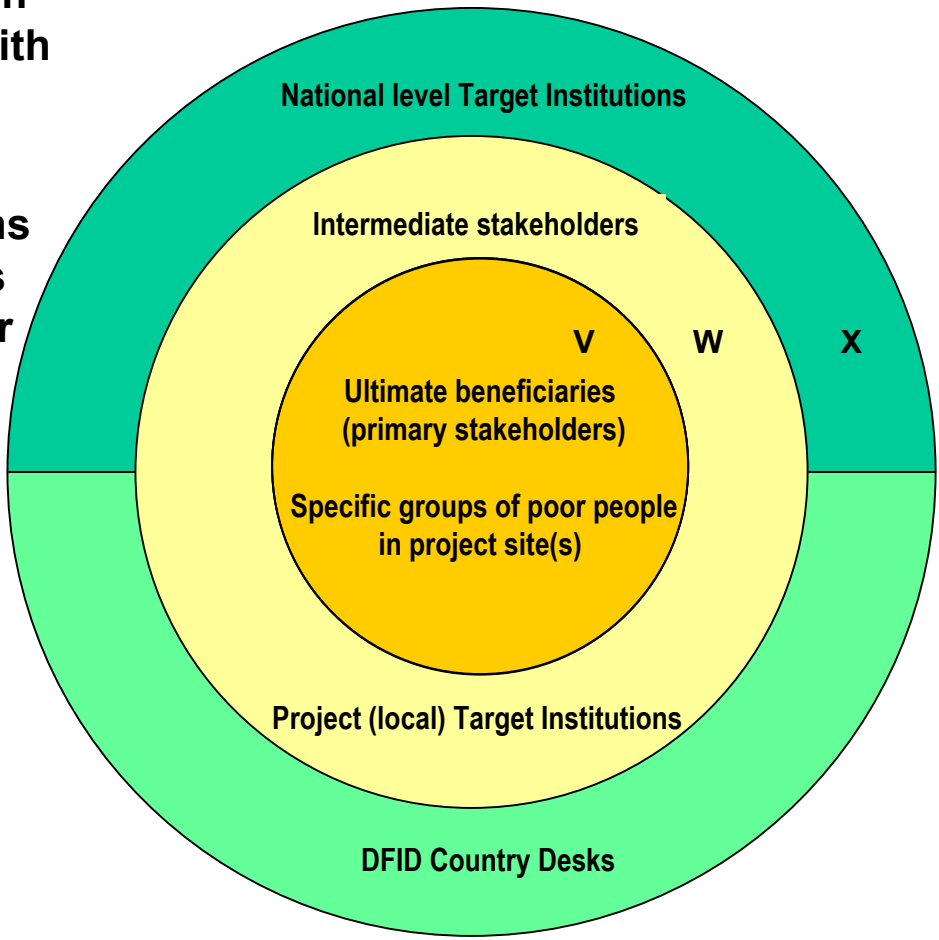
n
ith

ns
s
r

National level Target Institutions

Intermediate stakeholders

V W X

Ultimate beneficiaries (primary stakeholders)

Specific groups of poor people in project site(s)

Project (local) Target Institutions

DFID Country Desks